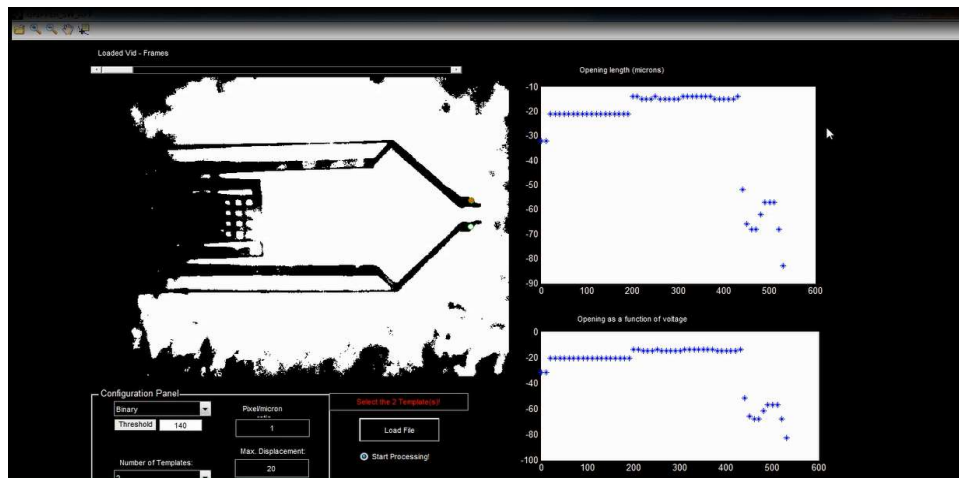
Loaded Vid - Frames

Opening length (microns)

-10
-20
-30
-40
-50
-60
-70
-80
-90
0 100 200 300 400 500 600

Opening as a function of voltage

0
-20
-40
-60
-80
-100
0 100 200 300 400 500 600

Configuration Panel
Binary
Threshold 140
Pixel/micron
1
Max. Displacement:
20
Number of Templates:

Select the 2 Template(s)!
Load File
Start Processing!